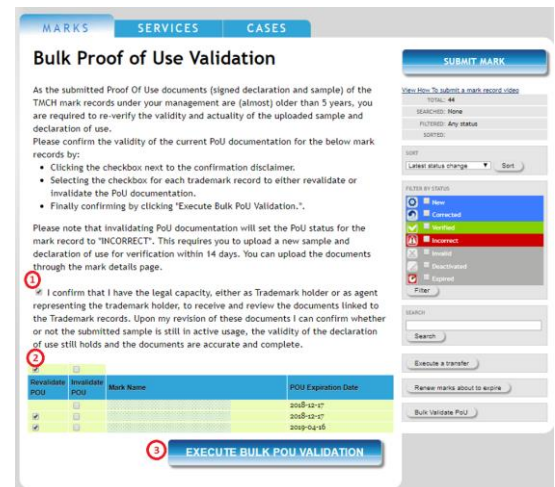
MARKS SERVICES CASES

Bulk Proof of Use Validation

As the submitted Proof Of Use documents (signed declaration and sample) of the TMCH mark records under your management are (almost) older than 5 years, you are required to re-verify the validity and actuality of the uploaded sample and declaration of use.
Please confirm the validity of the current PoU documentation for the below mark records by:

- Clicking the checkbox next to the confirmation disclaimer.
- Selecting the checkbox for each trademark record to either revalidate or invalidate the PoU documentation.
- Finally confirming by clicking "Execute Bulk PoU Validation.".

Please note that invalidating PoU documentation will set the PoU status for the mark record to "INCORRECT". This requires you to upload a new sample and declaration of use for verification within 14 days. You can upload the documents through the mark details page.

1

I confirm that I have the legal capacity, either as Trademark holder or as agent representing the trademark holder, to receive and review the documents linked to the Trademark records. Upon my revision of these documents I can confirm whether or not the submitted sample is still in active usage, the validity of the declaration of use still holds and the documents are accurate and complete.

2

| Revalidate POU | Invalidate POU | Mark Name | POU Expiration Date |
|---|---|---|---|
| | | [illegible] | 2018-12-17 |
| | | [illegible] | 2018-12-17 |
| | | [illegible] | 2019-04-16 |

3

EXECUTE BULK POU VALIDATION

SUBMIT MARK

View How To submit a mark record video
TOTAL: 44
SEARCHED: None
FILTERED: Any status
SORTED:

SORT
Latest status change
Sort

FILTER BY STATUS
New
Corrected
Verified
Incorrect
Invalid
Deactivated
Expired
Filter

SEARCH
Search

Execute a transfer
Renew marks about to expire
Bulk Validate PoU